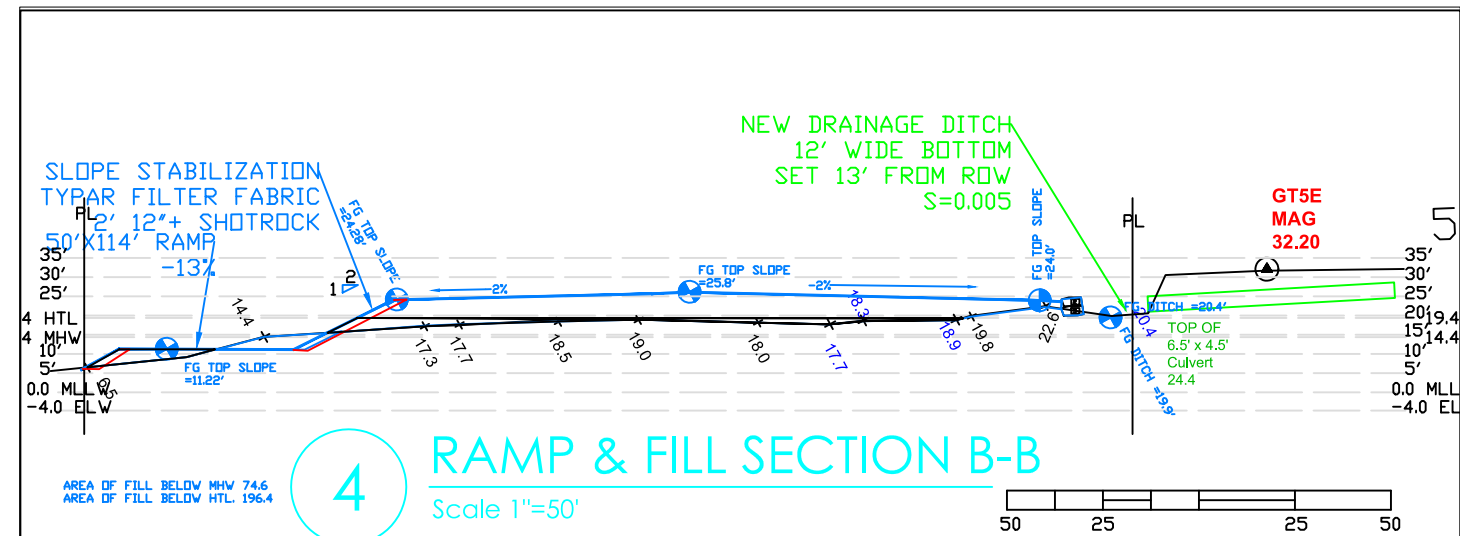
SLOPE STABILIZATION
TYPAR FILTER FABRIC
2' 12"+ SHOTROCK
50'X114' RAMP
-13%

PL

35'
30'
25'
4 HTL
4 MHW
10'
5'
0.0 MLLW
-4.0 ELW

FG TOP SLOPE =24.28'

1
2

14.4

FG TOP SLOPE =11.22'

6.5

-2%

FG TOP SLOPE =25.8'

-2%

18.3

17.3
17.7
18.5
19.0
18.0
17.7
18.9
19.8
22.6

NEW DRAINAGE DITCH
12' WIDE BOTTOM
SET 13' FROM ROW
S=0.005

FG TOP SLOPE =24.0'

PL

FG DITCH =20.4'

20.4

FG DITCH =19.9'

TOP OF
6.5' x 4.5'
Culvert
24.4

GT5E
MAG
32.20

5

35'
30'
25'
20'
15'
10'
5'
0.0 MLL
-4.0 EL

19.4
14.4

AREA OF FILL BELOW MHW 74.6
AREA OF FILL BELOW HTL 196.4

4

RAMP & FILL SECTION B-B

Scale 1"=50'

50 25 25 50